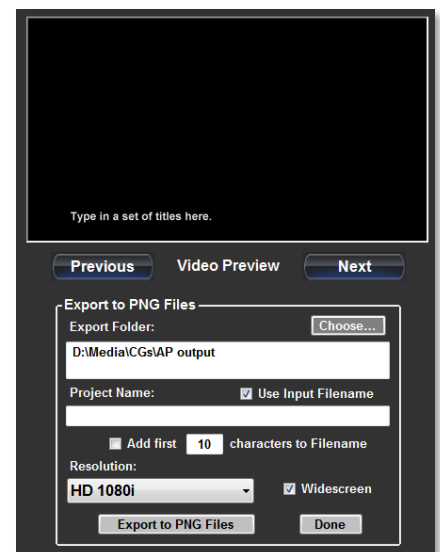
Type in a set of titles here.

Previous

Video Preview

Next

Export to PNG Files

Export Folder:

Choose...

D:\Media\CGs\AP output

Project Name:

Use Input Filename

Add first 10 characters to Filename

Resolution:

HD 1080i

Widescreen

Export to PNG Files

Done